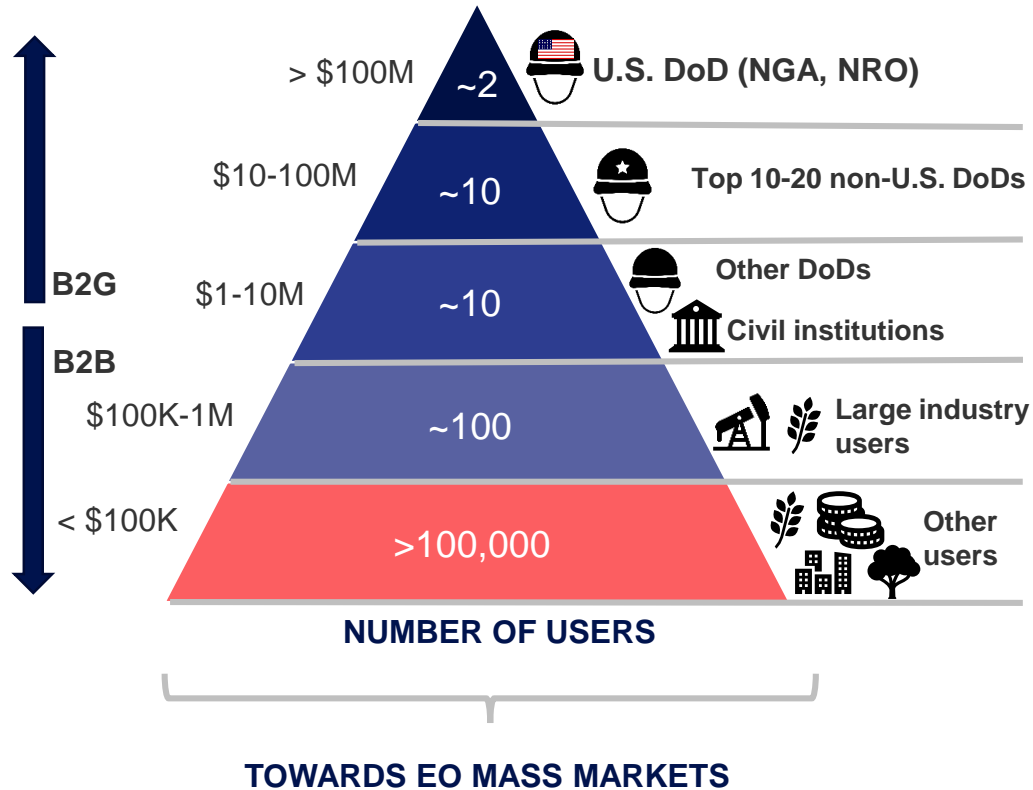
> $100M
~2
U.S. DoD (NGA, NRO)

$10-100M
~10
Top 10-20 non-U.S. DoDs

B2G

$1-10M
~10
Other DoDs
Civil institutions

B2B

$100K-1M
~100
Large industry users

< $100K
>100,000
Other users

NUMBER OF USERS

TOWARDS EO MASS MARKETS